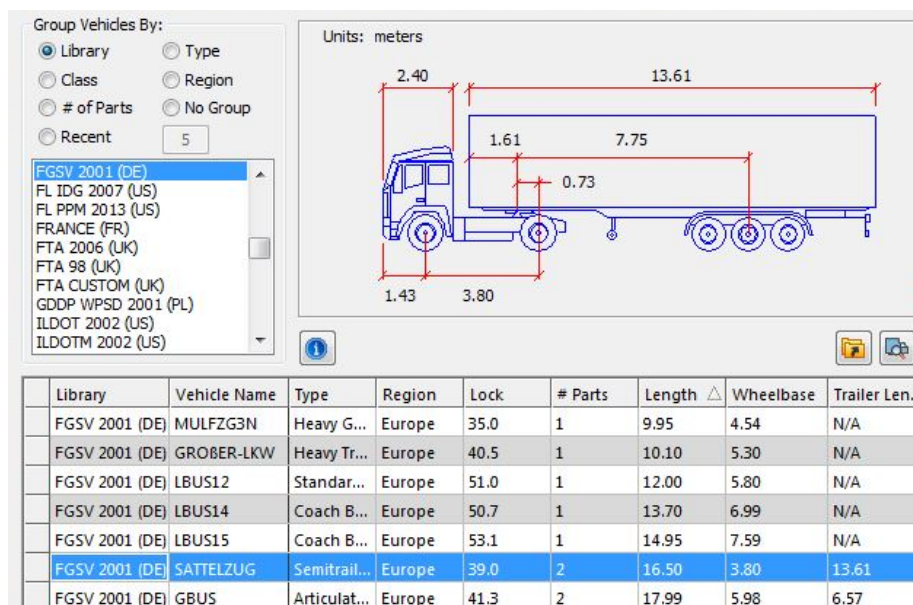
Group Vehicles By:

Library
Type
Class
Region
# of Parts
No Group
Recent
5

FGSV 2001 (DE)
FL IDG 2007 (US)
FL PPM 2013 (US)
FRANCE (FR)
FTA 2006 (UK)
FTA 98 (UK)
FTA CUSTOM (UK)
GDDP WPSD 2001 (PL)
ILDOT 2002 (US)
ILDOTM 2002 (US)

Units: meters

2.40
13.61
1.61
7.75
0.73
1.43
3.80

| | Library | Vehicle Name | Type | Region | Lock | # Parts | Length △ | Wheelbase | Trailer Len. |
|---|---|---|---|---|---|---|---|---|---|
| | FGSV 2001 (DE) | MULFZG3N | Heavy G... | Europe | 35.0 | 1 | 9.95 | 4.54 | N/A |
| | FGSV 2001 (DE) | GROßER-LKW | Heavy Tr... | Europe | 40.5 | 1 | 10.10 | 5.30 | N/A |
| | FGSV 2001 (DE) | LBUS12 | Standar... | Europe | 51.0 | 1 | 12.00 | 5.80 | N/A |
| | FGSV 2001 (DE) | LBUS14 | Coach B... | Europe | 50.7 | 1 | 13.70 | 6.99 | N/A |
| | FGSV 2001 (DE) | LBUS15 | Coach B... | Europe | 53.1 | 1 | 14.95 | 7.59 | N/A |
| | FGSV 2001 (DE) | SATTELZUG | Semitrail... | Europe | 39.0 | 2 | 16.50 | 3.80 | 13.61 |
| | FGSV 2001 (DE) | GBUS | Articulat... | Europe | 41.3 | 2 | 17.99 | 5.98 | 6.57 |